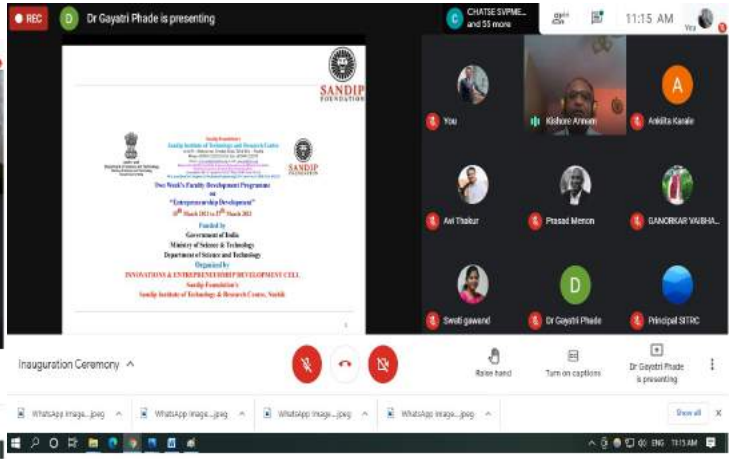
REC
D Dr Gayatri Phade is presenting
C CHATSE SVPME... and 55 more
11:15 AM

SANDIP FOUNDATION

Sandip Foundation's
Sandip Institute of Technology and Research Centre
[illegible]

SANDIP FOUNDATION

One Week's Faculty Development Programme
on
"Entrepreneurship Development"
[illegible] March 2021 to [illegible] March 2021
Funded by
Government of India
Ministry of Science & Technology
Department of Science and Technology
Organized by
INNOVATIONS & ENTREPRENEURSHIP DEVELOPMENT CELL
Sandip Foundation's
Sandip Institute of Technology & Research Centre, Nashik

You
Kishore Annam
Ankita Kanale
Avi Thakur
Prasad Menon
GANORKAR VAIBHA...
Swati gawand
Dr Gayatri Phade
Principal SITRC

Inauguration Ceremony ^
Raise hand
Turn on captions
Dr Gayatri Phade is presenting

WhatsApp Image....jpeg
WhatsApp Image....jpeg
WhatsApp Image....jpeg
WhatsApp Image....jpeg
Show all
ENG 11:15 AM